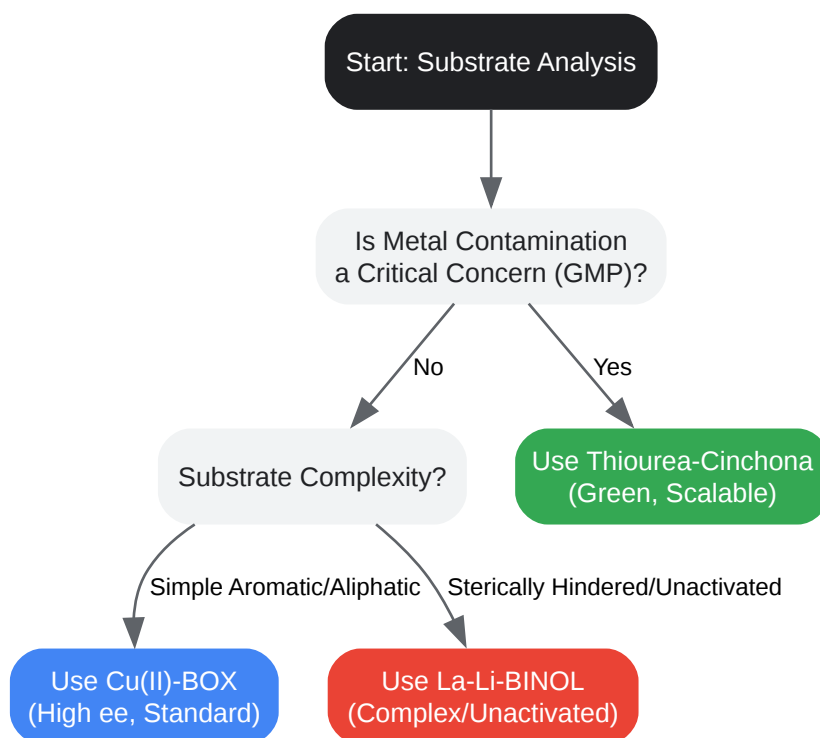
Start: Substrate Analysis

Is Metal Contamination a Critical Concern (GMP)?

No

Yes

Substrate Complexity?

Use Thiourea-Cinchona (Green, Scalable)

Simple Aromatic/Aliphatic

Sterically Hindered/Unactivated

Use Cu(II)-BOX (High ee, Standard)

Use La-Li-BINOL (Complex/Unactivated)